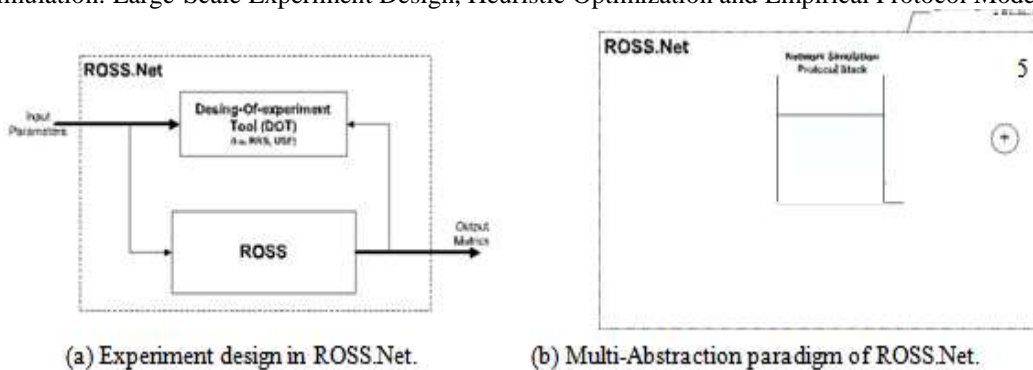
imulation: Large-Scale Experiment Design, Heuristic Optimization and Empirical Protocol Mode

ROSS.Net

Input Parameters

Desing-Of-experiment Tool (DOT) (i.e. RRS, USF)

ROSS

Output Metrics

(a) Experiment design in ROSS.Net.

ROSS.Net

Network Simulation Protocol Stack

5

(b) Multi-Abstraction paradigm of ROSS.Net.